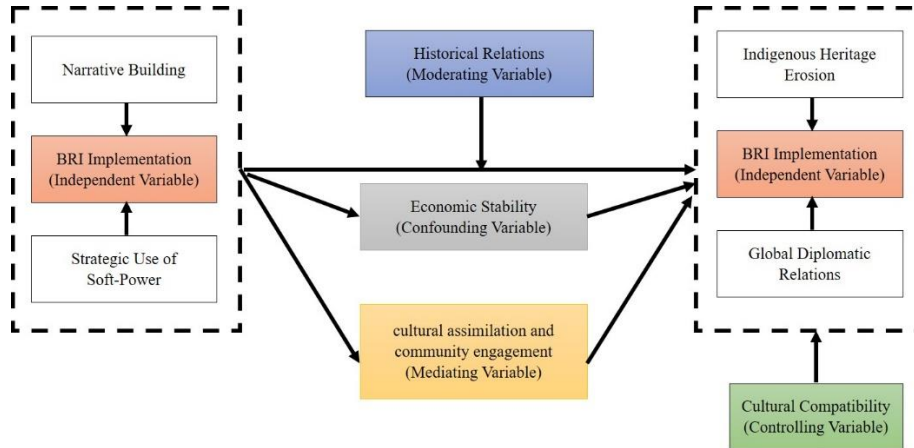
Narrative Building

BRI Implementation (Independent Variable)

Strategic Use of Soft-Power

Historical Relations (Moderating Variable)

Economic Stability (Confounding Variable)

cultural assimilation and community engagement (Mediating Variable)

Indigenous Heritage Erosion

BRI Implementation (Independent Variable)

Global Diplomatic Relations

Cultural Compatibility (Controlling Variable)